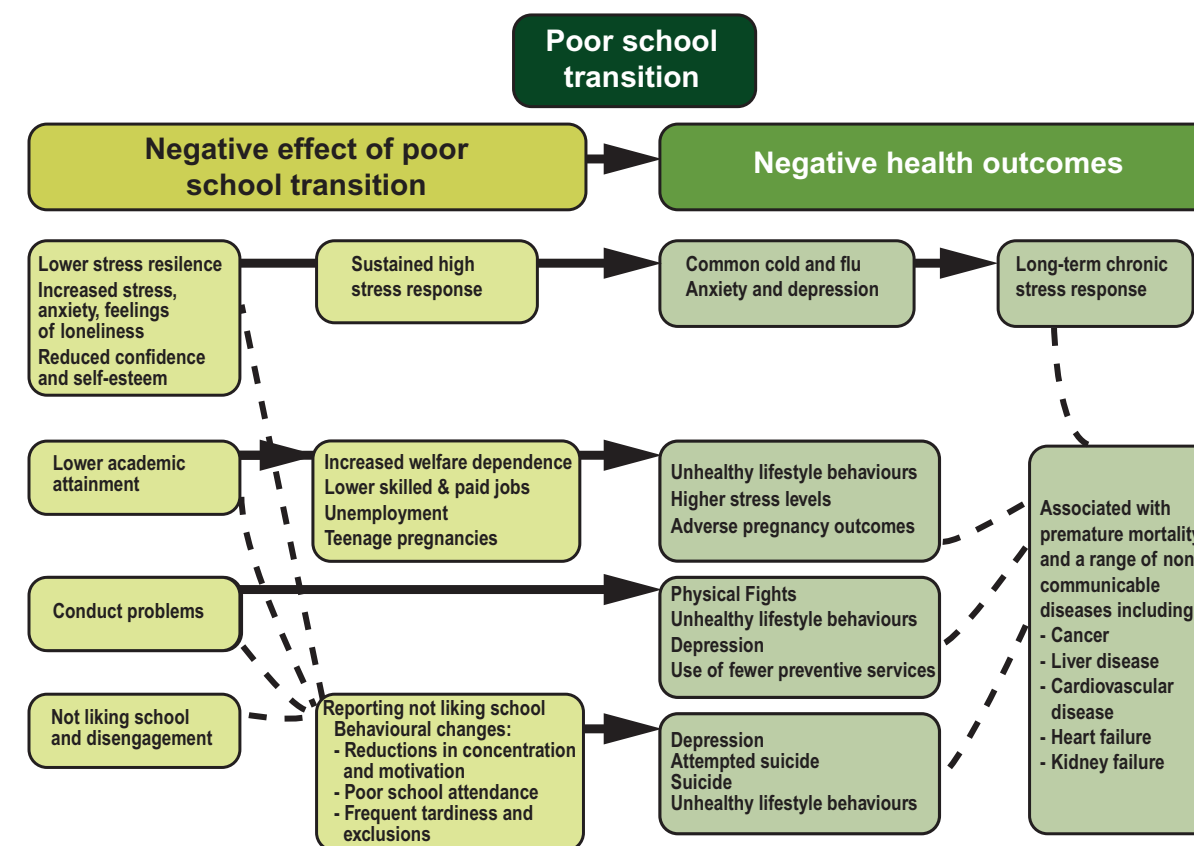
Poor school transition

Negative effect of poor school transition

Negative health outcomes

Lower stress resilence
Increased stress, anxiety, feelings of loneliness
Reduced confidence and self-esteem

Sustained high stress response

Common cold and flu
Anxiety and depression

Long-term chronic stress response

Lower academic attainment

Increased welfare dependence
Lower skilled & paid jobs
Unemployment
Teenage pregnancies

Unhealthy lifestyle behaviours
Higher stress levels
Adverse pregnancy outcomes

Associated with premature mortality and a range of non communicable diseases including
- Cancer
- Liver disease
- Cardiovascular disease
- Heart failure
- Kidney failure

Conduct problems

Physical Fights
Unhealthy lifestyle behaviours
Depression
Use of fewer preventive services

Not liking school and disengagement

Reporting not liking school
Behavioural changes:
- Reductions in concentration and motivation
- Poor school attendance
- Frequent tardiness and exclusions

Depression
Attempted suicide
Suicide
Unhealthy lifestyle behaviours